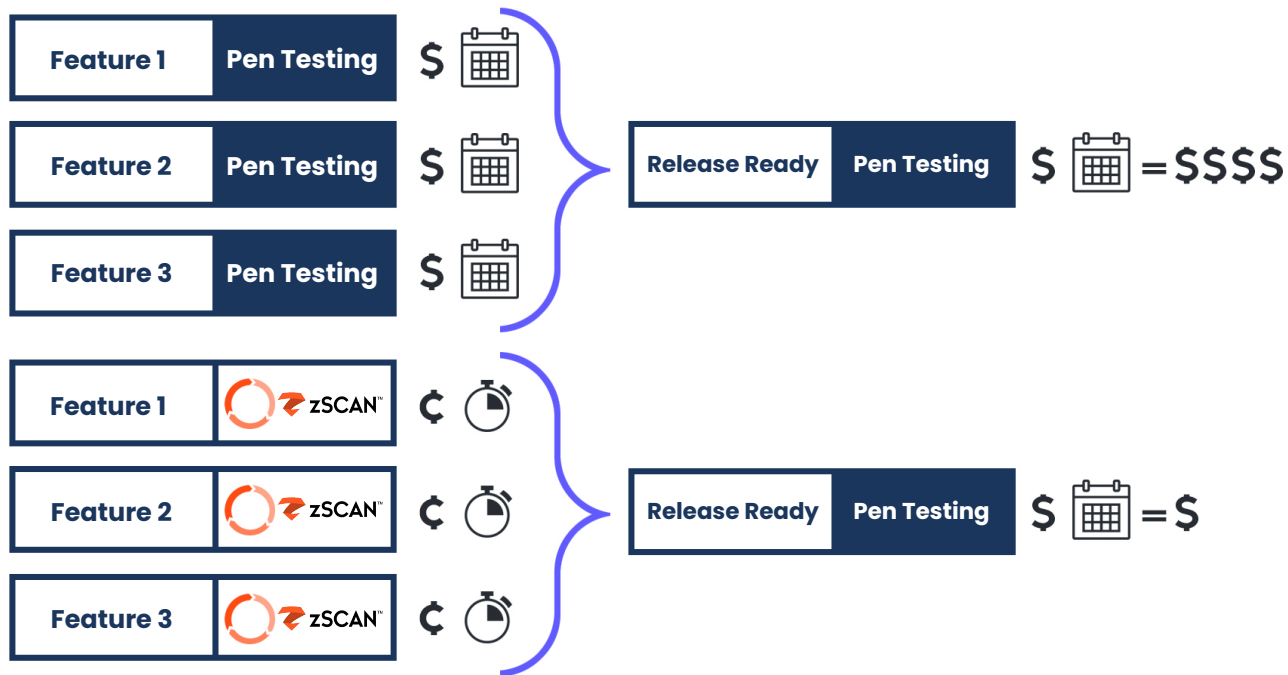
Feature 1 Pen Testing $

Feature 2 Pen Testing $

Feature 3 Pen Testing $

Release Ready Pen Testing $ = $$$$

Feature 1 zSCAN™ ¢

Feature 2 zSCAN™ ¢

Feature 3 zSCAN™ ¢

Release Ready Pen Testing $ = $